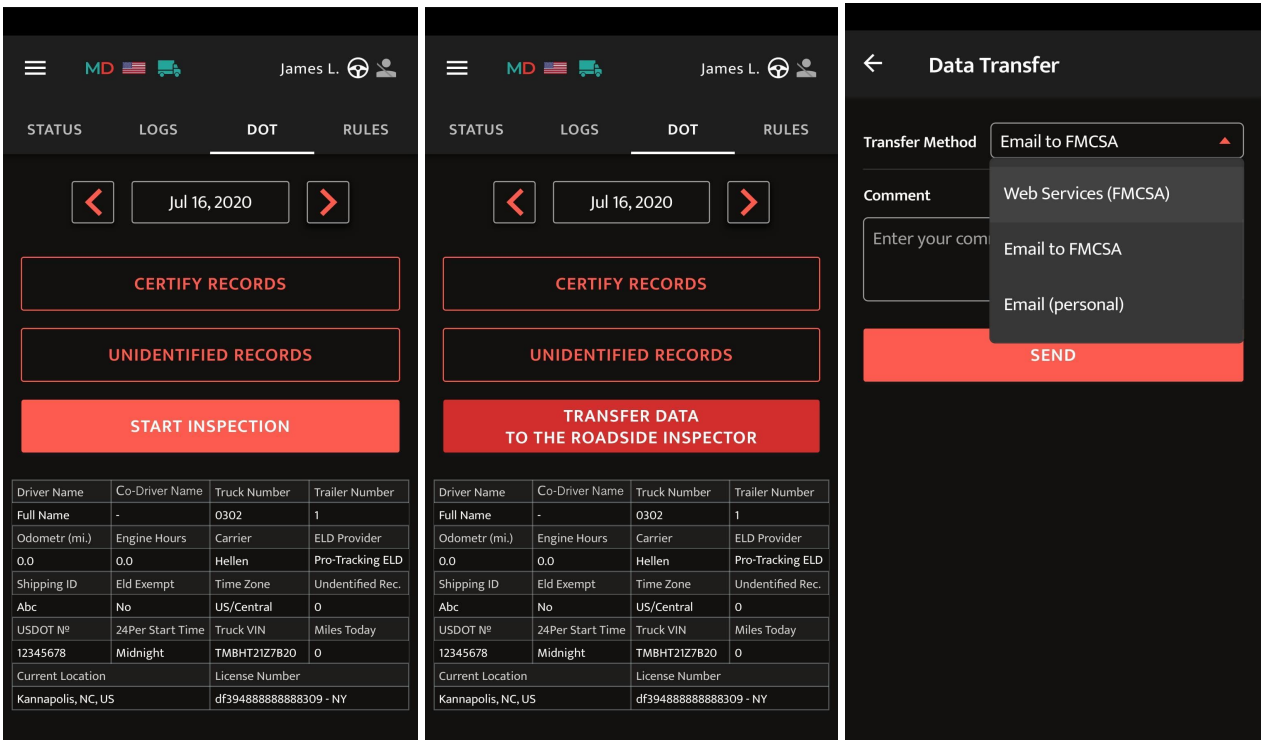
MD James L.

STATUS LOGS DOT RULES

Jul 16, 2020

CERTIFY RECORDS

UNIDENTIFIED RECORDS

START INSPECTION

| Driver Name | Co-Driver Name | Truck Number | Trailer Number |
|---|---|---|---|
| Full Name | - | 0302 | 1 |
| Odometr (mi.) | Engine Hours | Carrier | ELD Provider |
| 0.0 | 0.0 | Hellen | Pro-Tracking ELD |
| Shipping ID | Eld Exempt | Time Zone | Undentified Rec. |
| Abc | No | US/Central | 0 |
| USDOT № | 24Per Start Time | Truck VIN | Miles Today |
| 12345678 | Midnight | TMBHT21Z7B20 | 0 |
| Current Location | | License Number | |
| Kannapolis, NC, US | | df394888888888309 - NY | |

MD James L.

STATUS LOGS DOT RULES

Jul 16, 2020

CERTIFY RECORDS

UNIDENTIFIED RECORDS

TRANSFER DATA TO THE ROADSIDE INSPECTOR

| Driver Name | Co-Driver Name | Truck Number | Trailer Number |
|---|---|---|---|
| Full Name | - | 0302 | 1 |
| Odometr (mi.) | Engine Hours | Carrier | ELD Provider |
| 0.0 | 0.0 | Hellen | Pro-Tracking ELD |
| Shipping ID | Eld Exempt | Time Zone | Undentified Rec. |
| Abc | No | US/Central | 0 |
| USDOT № | 24Per Start Time | Truck VIN | Miles Today |
| 12345678 | Midnight | TMBHT21Z7B20 | 0 |
| Current Location | | License Number | |
| Kannapolis, NC, US | | df394888888888309 - NY | |

Data Transfer

Transfer Method Email to FMCSA

Comment

Enter your com

Web Services (FMCSA)

Email to FMCSA

Email (personal)

SEND